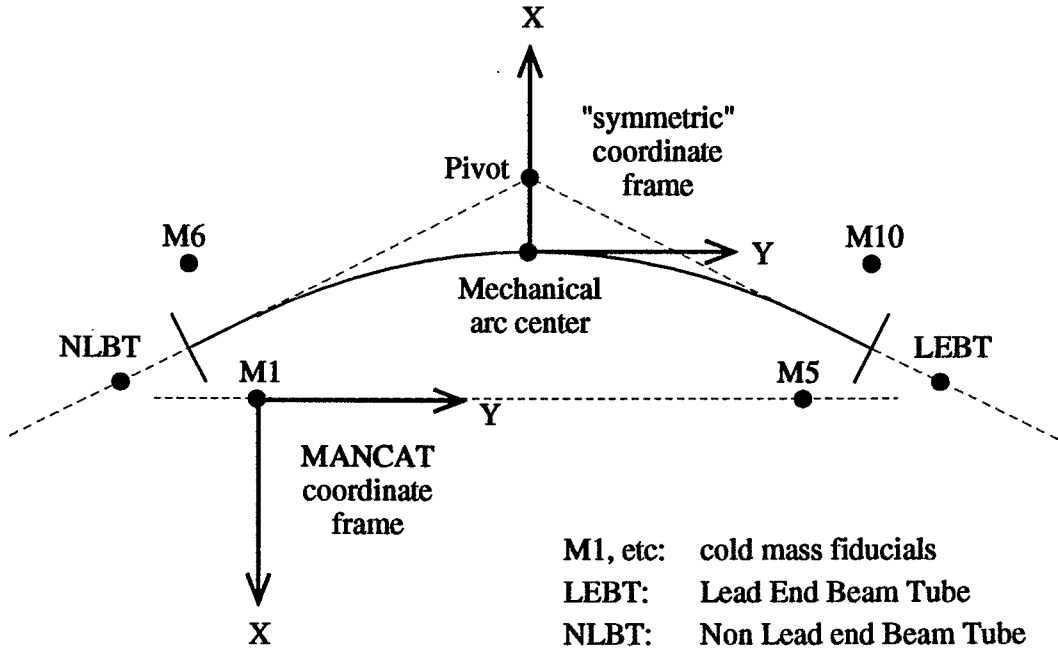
X

"symmetric" coordinate frame

Pivot

M6

Y

M10

Mechanical arc center

NLBT

M1

M5

LEBT

Y

MANCAT coordinate frame

X

| | |
|---|---|
| M1, etc: | cold mass fiducials |
| LEBT: | Lead End Beam Tube |
| NLBT: | Non Lead end Beam Tube |